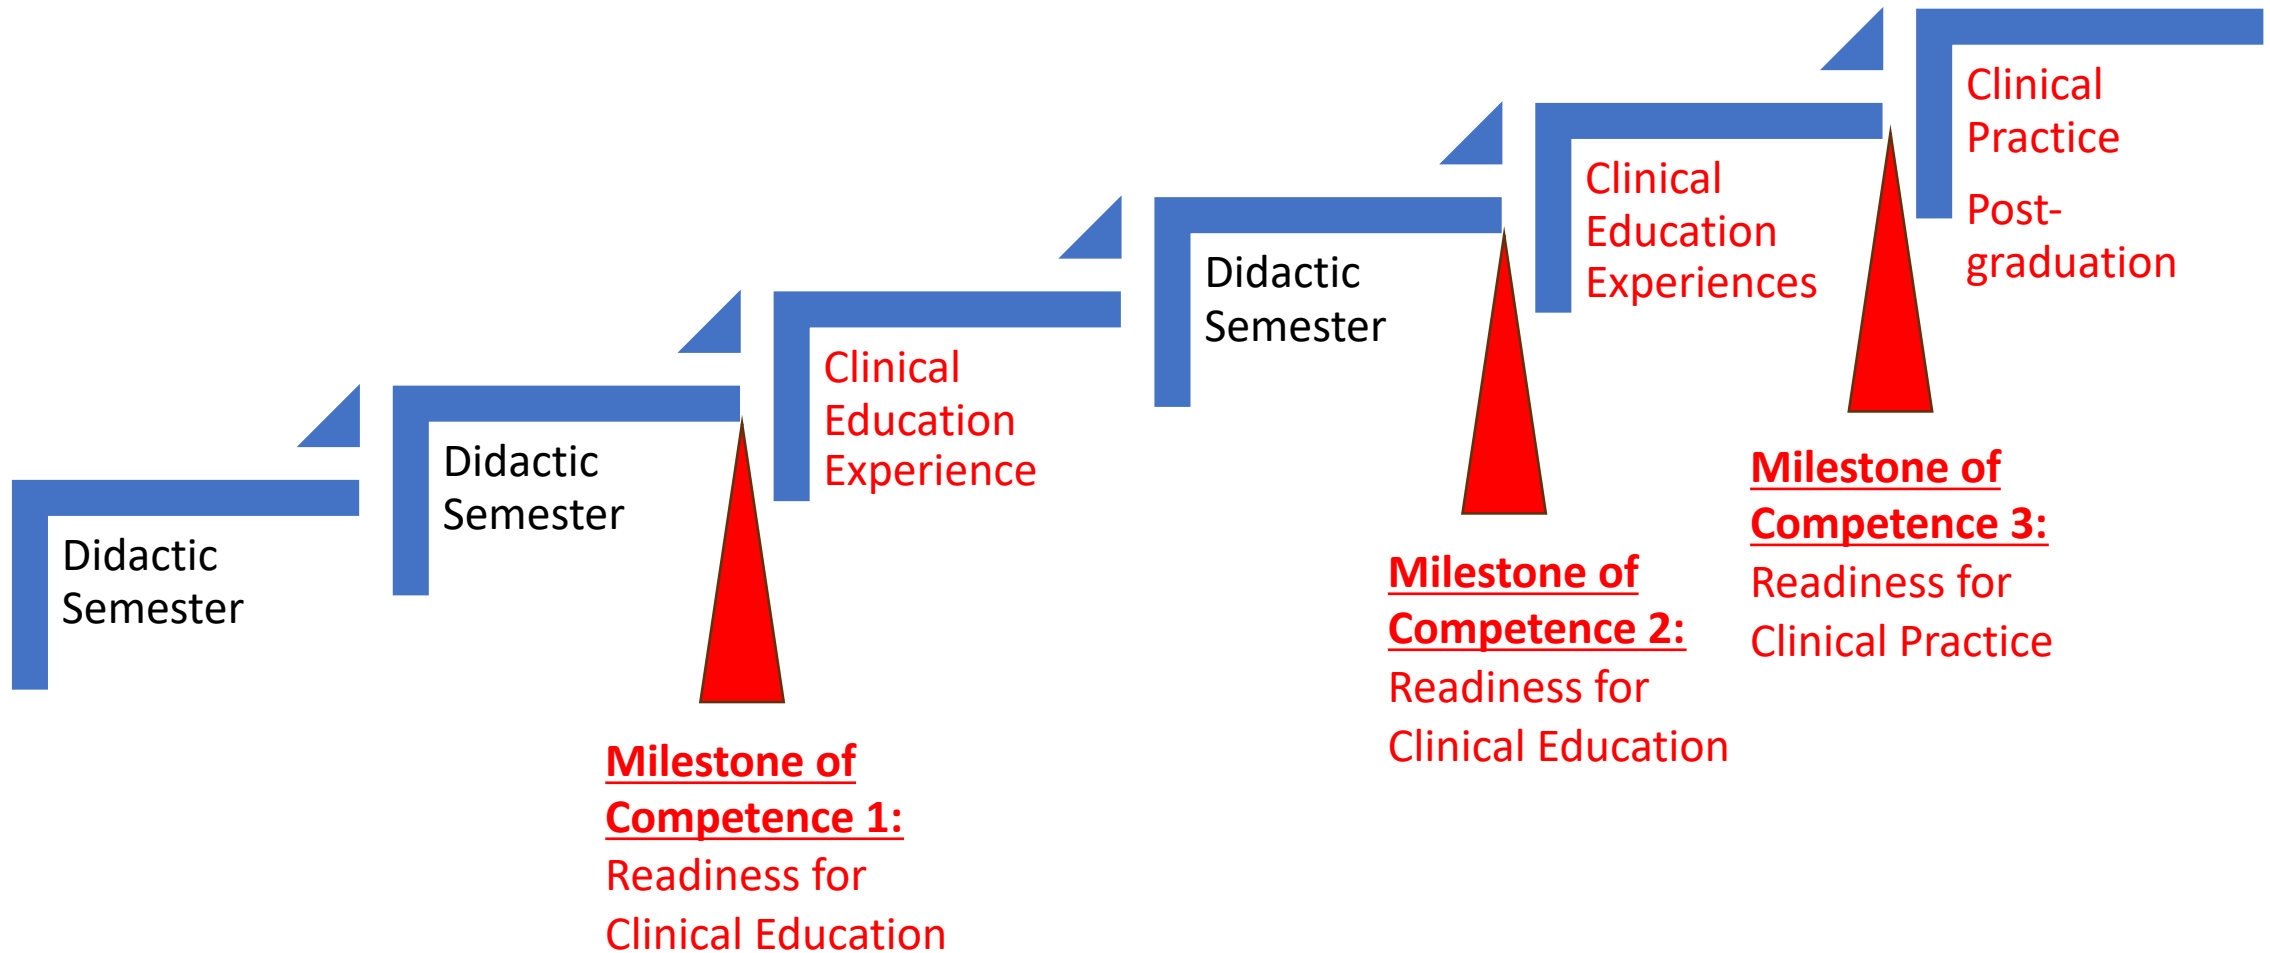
Didactic Semester

Didactic Semester

Clinical Education Experience

Milestone of Competence 1:
Readiness for Clinical Education

Didactic Semester

Milestone of Competence 2:
Readiness for Clinical Education

Clinical Education Experiences

Milestone of Competence 3:
Readiness for Clinical Practice

Clinical Practice

Post-graduation